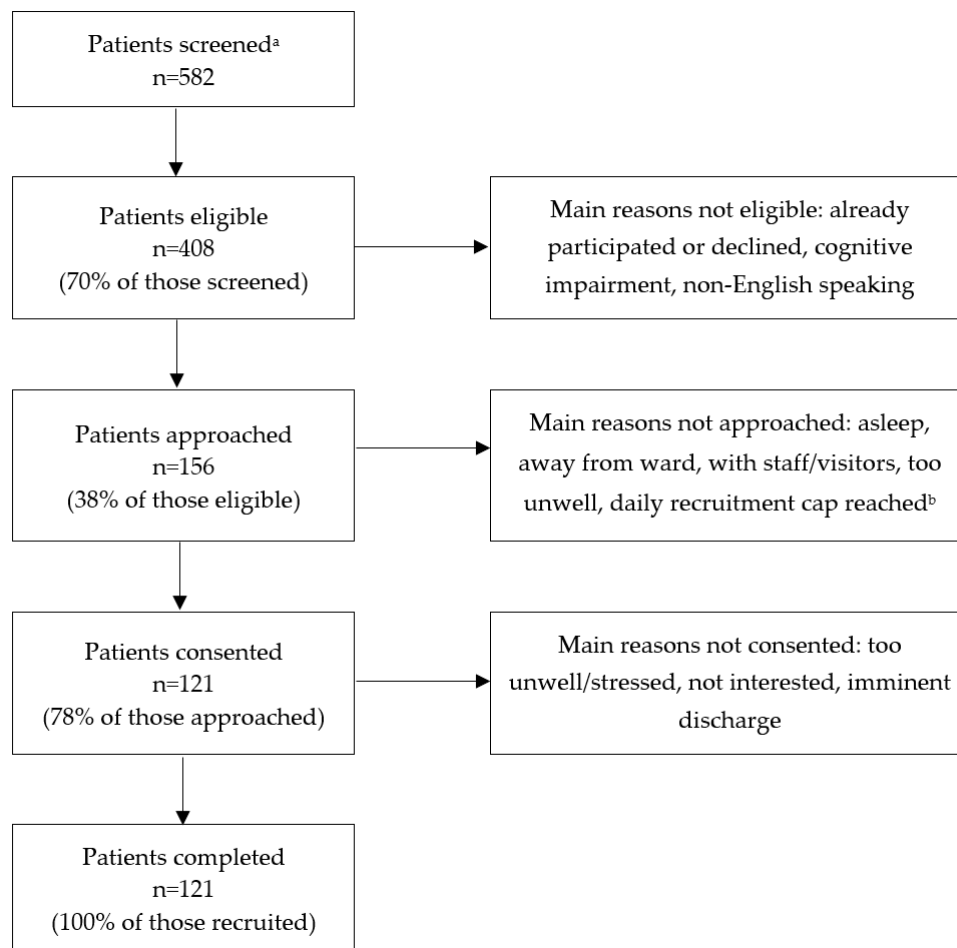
Patients screened$^{a}$
n=582

Patients eligible
n=408
(70% of those screened)

Main reasons not eligible: already participated or declined, cognitive impairment, non-English speaking

Patients approached
n=156
(38% of those eligible)

Main reasons not approached: asleep, away from ward, with staff/visitors, too unwell, daily recruitment cap reached$^{b}$

Patients consented
n=121
(78% of those approached)

Main reasons not consented: too unwell/stressed, not interested, imminent discharge

Patients completed
n=121
(100% of those recruited)